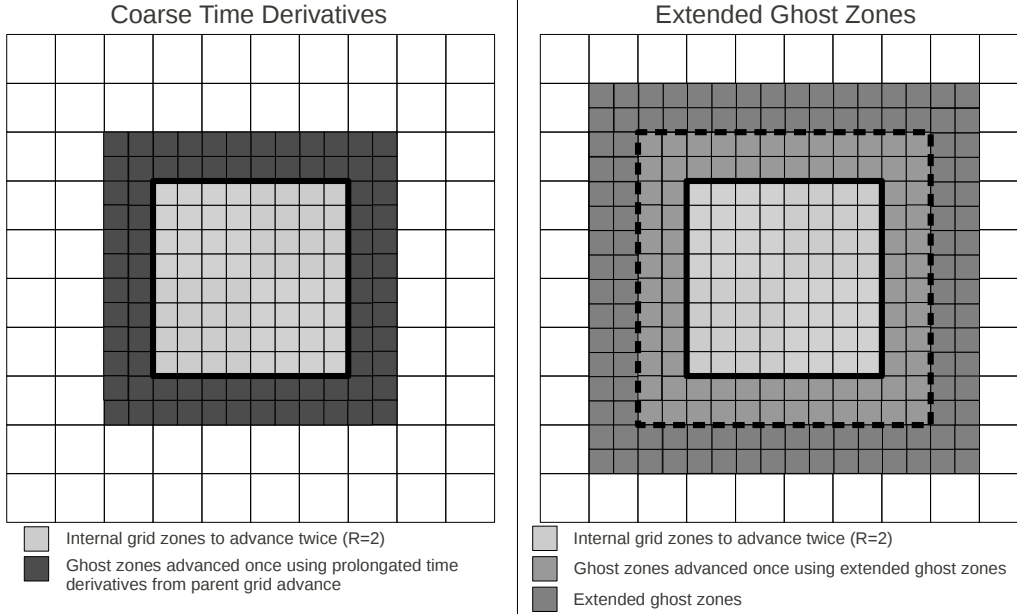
Coarse Time Derivatives

Internal grid zones to advance twice (R=2)

Ghost zones advanced once using prolongated time derivatives from parent grid advance

Extended Ghost Zones

Internal grid zones to advance twice (R=2)

Ghost zones advanced once using extended ghost zones

Extended ghost zones